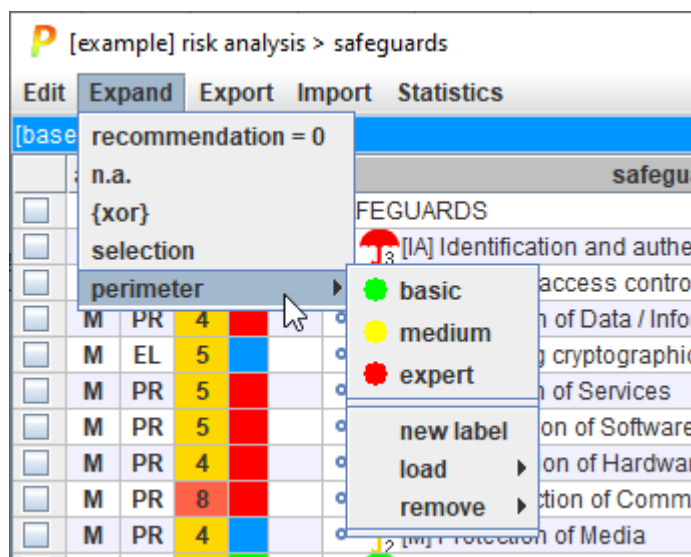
P [example] risk analysis > safeguards

Edit Expand Export Import Statistics

[base

recommendation = 0
n.a.
{xor}
selection
perimeter

basic
medium
expert

new label
load
remove

safegu

FEGUARDS
[IA] Identification and authe
access contro
M PR 4 n of Data / Info
M EL 5 g cryptographic
M PR 5 n of Services
M PR 5 on of Software
M PR 4 on of Hardwa
M PR 8 ction of Comm
M PR 4 [M] Protection of Media